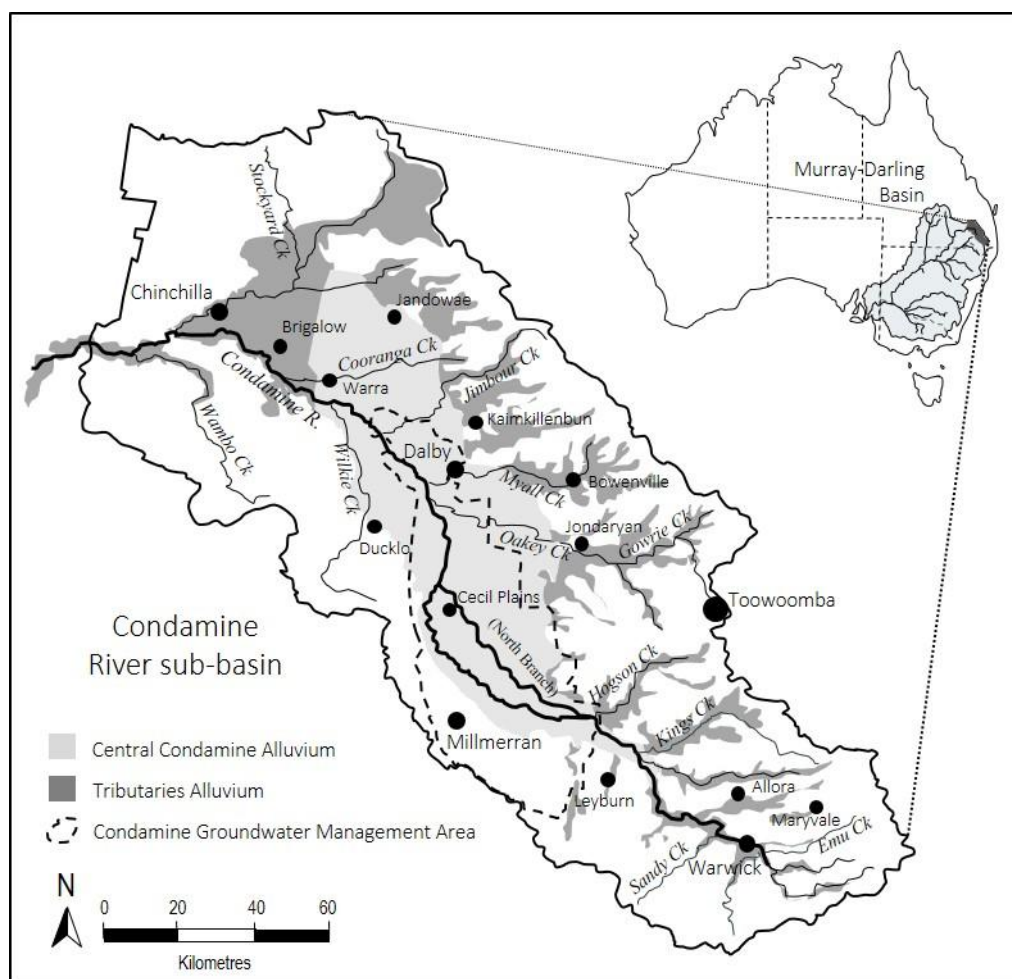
Murray-Darling Basin

Stockyard Ck

Chinchilla

Jandowae

Brigalow

Cooranga Ck

Warra

Jimbour Ck

Condamine R.

Wambo Ck

Kaimkillenbun

Wilkie Ck

Dalby

Myall Ck

Bowenville

Jondaryan

Gowrie Ck

Oakey Ck

Ducklo

Toowoomba

Cecil Plains

(North Branch)

Condamine River sub-basin

Hodgson Ck

Kings Ck

Millmerran

Leyburn

Allora

Maryvale

Emu Ck

Sandy Ck

Warwick

Central Condamine Alluvium

Tributaries Alluvium

Condamine Groundwater Management Area

N

0 20 40 60

Kilometres